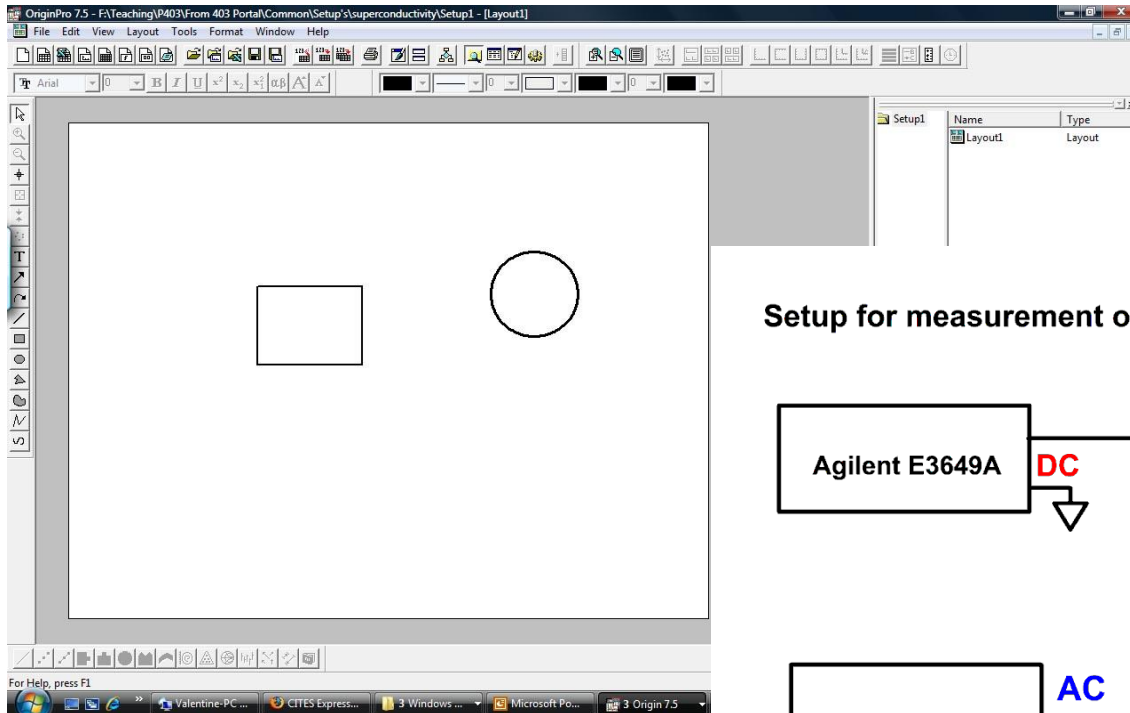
OriginPro 7.5 - F:\Teaching\P403\From 403 Portal\Common\Setup's\superconductivity\Setup1 - [Layout1]

File Edit View Layout Tools Format Window Help

Arial 0 B I U $x^2$ $x_2$ $x_1^2$ αβ A A 0 0 0

Setup1

| Name | Type |
|---|---|
| Layout1 | Layout |

Setup for measurement o

Agilent E3649A DC

AC

For Help, press F1

Valentine-PC ... CITES Express... 3 Windows ... Microsoft Po... 3 Origin 7.5